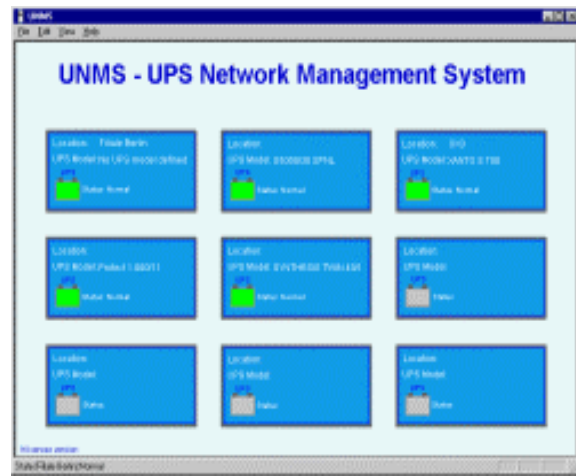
UNMS

File Edit View Help

UNMS - UPS Network Management System

Location: Filiale Berlin
UPS Model: no UPS model defined
UPS
Status: Normal

Location:
UPS Model: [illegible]
UPS
Status: Normal

Location: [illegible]
UPS Model: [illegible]
UPS
Status: Normal

Location:
UPS Model: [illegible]
UPS
Status: Normal

Location:
UPS Model: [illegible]
UPS
Status: Normal

Location:
UPS Model:
UPS
Status:

Location:
UPS Model:
UPS
Status:

Location:
UPS Model:
UPS
Status:

Location:
UPS Model:
UPS
Status:

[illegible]

Status:Filiale Berlin:Normal